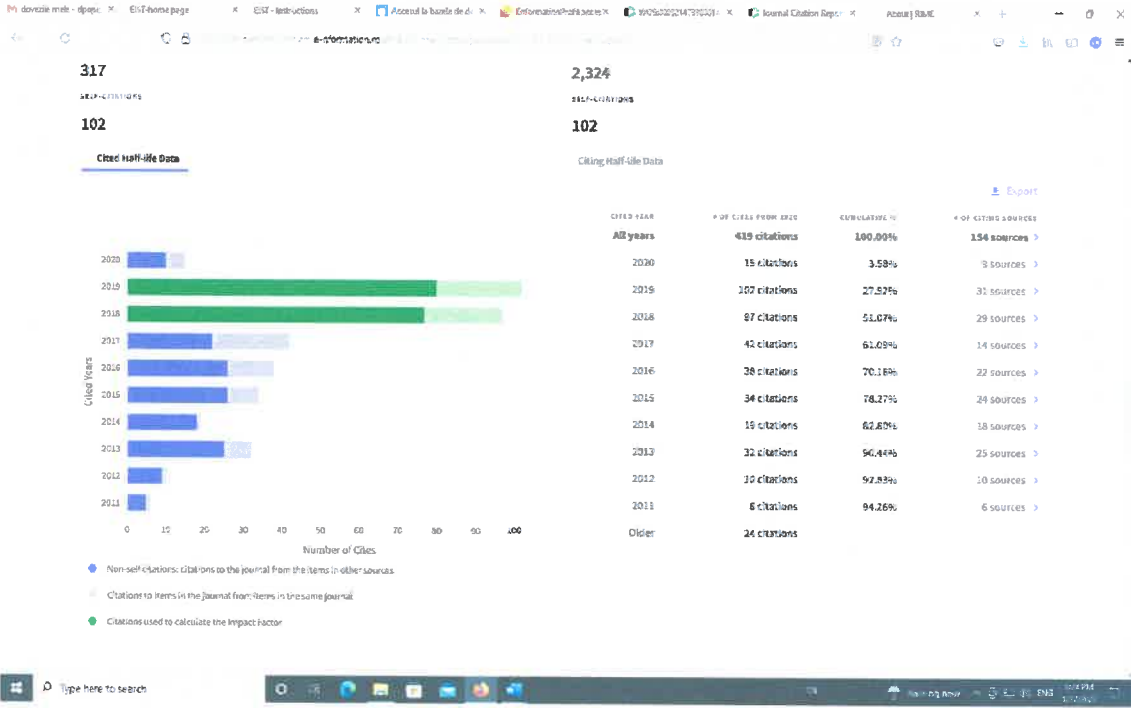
dovezile mele - dpapc × EIST-home page × EIST - Instructions × Accesul la bazele de d × EnformationProfit.secre × WOS:000214737003 × Journal Citation Repo × About | RJME ×

e-nformation.ro

317

SELF-CITATIONS

102

Cited Half-life Data

2,324

SELF-CITATIONS

102

Citing Half-life Data

Export

| CITED YEAR | # OF CITES FROM 2020 | CUMULATIVE % | # OF CITING SOURCES |
|---|---|---|---|
| All years | 419 citations | 100.00% | 154 sources |
| 2020 | 15 citations | 3.58% | 8 sources |
| 2019 | 102 citations | 27.92% | 31 sources |
| 2018 | 97 citations | 51.07% | 29 sources |
| 2017 | 42 citations | 61.09% | 14 sources |
| 2016 | 38 citations | 70.16% | 22 sources |
| 2015 | 34 citations | 78.27% | 24 sources |
| 2014 | 19 citations | 82.80% | 18 sources |
| 2013 | 32 citations | 90.44% | 25 sources |
| 2012 | 10 citations | 92.83% | 10 sources |
| 2011 | 6 citations | 94.26% | 6 sources |
| Older | 24 citations | | |

2020
2019
2018
2017
2016
2015
2014
2013
2012
2011

Cited Years

0 10 20 30 40 50 60 70 80 90 100

Number of Cites

Non-self citations: citations to the journal from the items in other sources

Citations to items in the journal from items in the same journal

Citations used to calculate the Impact Factor

Type here to search

ENG